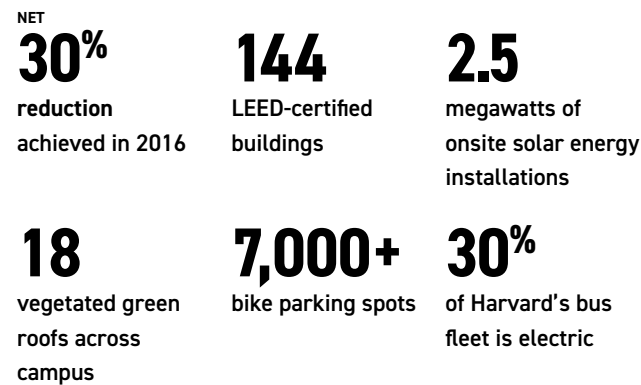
NET
30%
reduction achieved in 2016

144
LEED-certified buildings

2.5
megawatts of onsite solar energy installations

18
vegetated green roofs across campus

7,000+
bike parking spots

30%
of Harvard's bus fleet is electric